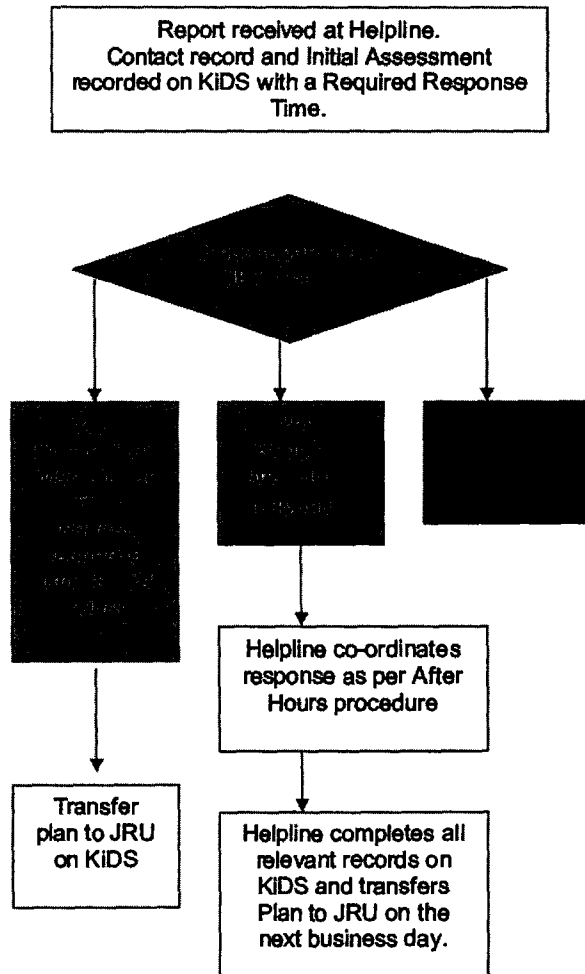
Report received at Helpline.
Contact record and Initial Assessment recorded on KiDS with a Required Response Time.

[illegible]

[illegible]

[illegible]

Helpline co-ordinates response as per After Hours procedure

Transfer plan to JRU on KiDS

Helpline completes all relevant records on KiDS and transfers Plan to JRU on the next business day.